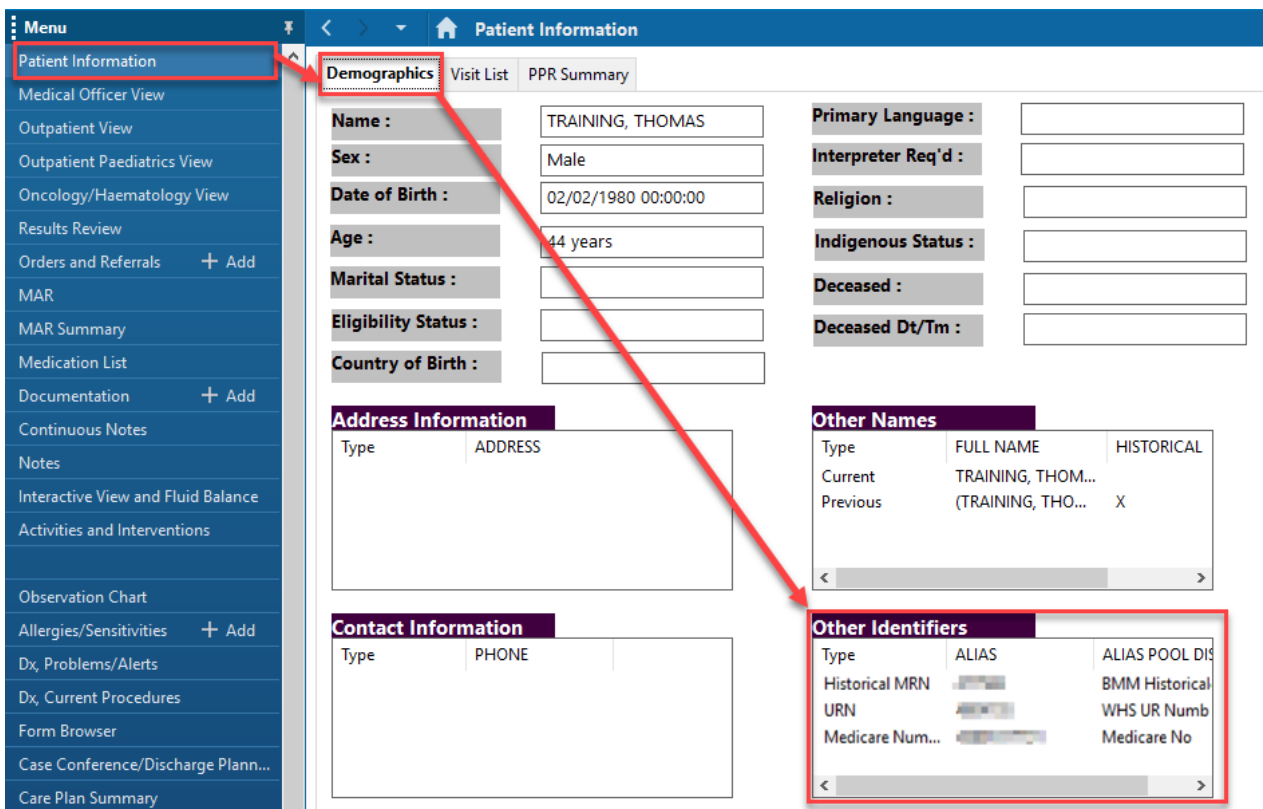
Menu

Patient Information
Medical Officer View
Outpatient View
Outpatient Paediatrics View
Oncology/Haematology View
Results Review
Orders and Referrals + Add
MAR
MAR Summary
Medication List
Documentation + Add
Continuous Notes
Notes
Interactive View and Fluid Balance
Activities and Interventions

Observation Chart
Allergies/Sensitivities + Add
Dx, Problems/Alerts
Dx, Current Procedures
Form Browser
Case Conference/Discharge Plann...
Care Plan Summary

Patient Information

Demographics | Visit List | PPR Summary

Name : TRAINING, THOMAS
Sex : Male
Date of Birth : 02/02/1980 00:00:00
Age : 44 years
Marital Status :
Eligibility Status :
Country of Birth :

Primary Language :
Interpreter Req'd :
Religion :
Indigenous Status :
Deceased :
Deceased Dt/Tm :

Address Information

| Type | ADDRESS |
|---|---|

Other Names

| Type | FULL NAME | HISTORICAL |
|---|---|---|
| Current | TRAINING, THOM... | |
| Previous | (TRAINING, THO... | X |

Contact Information

| Type | PHONE |
|---|---|

Other Identifiers

| Type | ALIAS | ALIAS POOL DIS |
|---|---|---|
| Historical MRN | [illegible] | BMM Historical |
| URN | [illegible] | WHS UR Numb |
| Medicare Num... | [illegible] | Medicare No |